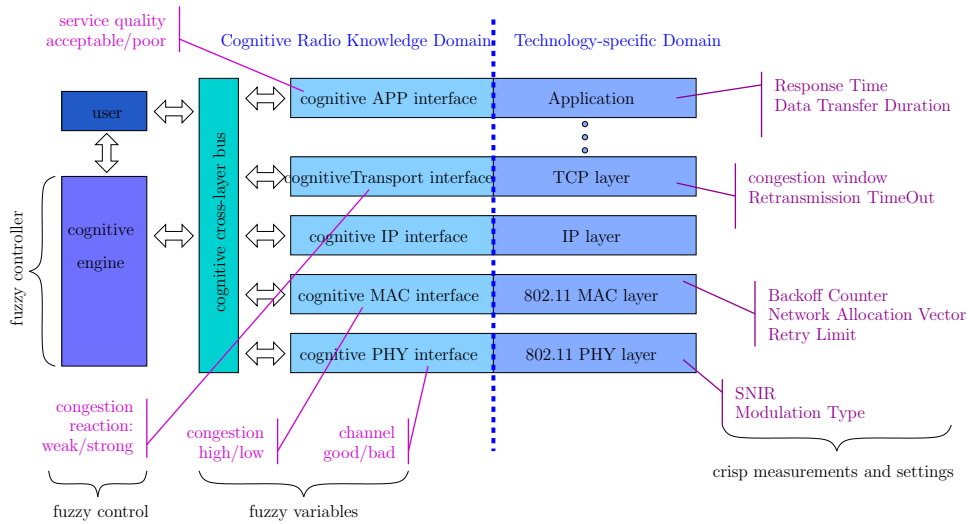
service quality acceptable/poor

Cognitive Radio Knowledge Domain

Technology-specific Domain

user

cognitive cross-layer bus

cognitive APP interface

Application

Response Time
Data Transfer Duration

cognitiveTransport interface

TCP layer

congestion window
Retransmission TimeOut

fuzzy controller

cognitive engine

cognitive IP interface

IP layer

cognitive MAC interface

802.11 MAC layer

Backoff Counter
Network Allocation Vector
Retry Limit

cognitive PHY interface

802.11 PHY layer

SNIR
Modulation Type

congestion reaction: weak/strong

congestion high/low

channel good/bad

crisp measurements and settings

fuzzy control

fuzzy variables